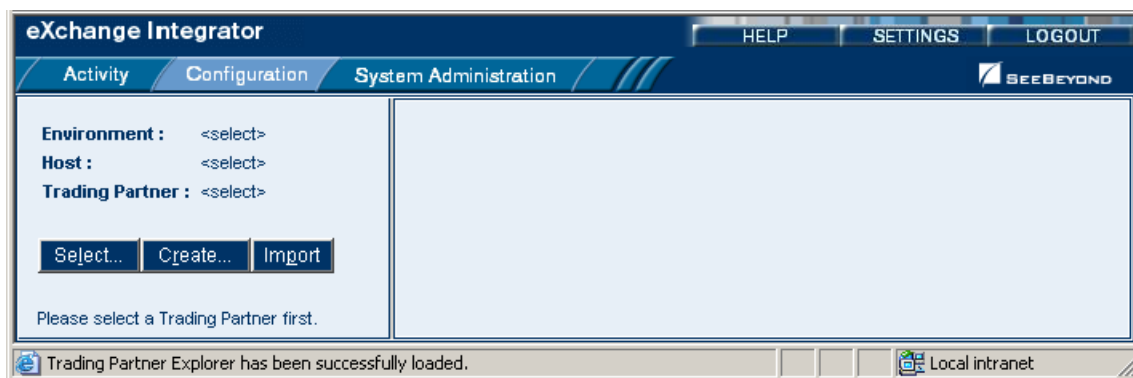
eXchange Integrator

HELP SETTINGS LOGOUT

Activity Configuration System Administration

SeeBeyond

Environment : <select>
Host : <select>
Trading Partner : <select>

Select... Create... Import

Please select a Trading Partner first.

Trading Partner Explorer has been successfully loaded.

Local intranet